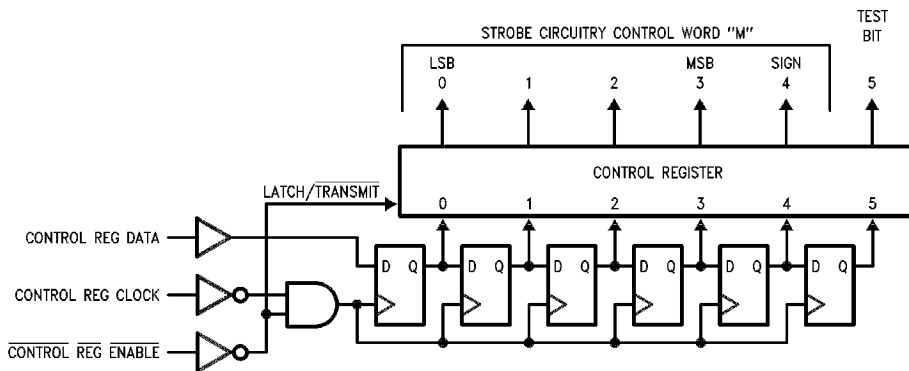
STROBE CIRCUITRY CONTROL WORD "M"

TEST BIT

LSB 0

1

2

MSB 3

SIGN 4

5

CONTROL REGISTER

0 1 2 3 4 5

LATCH/$\overline{\text{TRANSMIT}}$

CONTROL REG DATA

CONTROL REG CLOCK

$\overline{\text{CONTROL}}$ $\overline{\text{REG}}$ $\overline{\text{ENABLE}}$

D Q

D Q

D Q

D Q

D Q

D Q